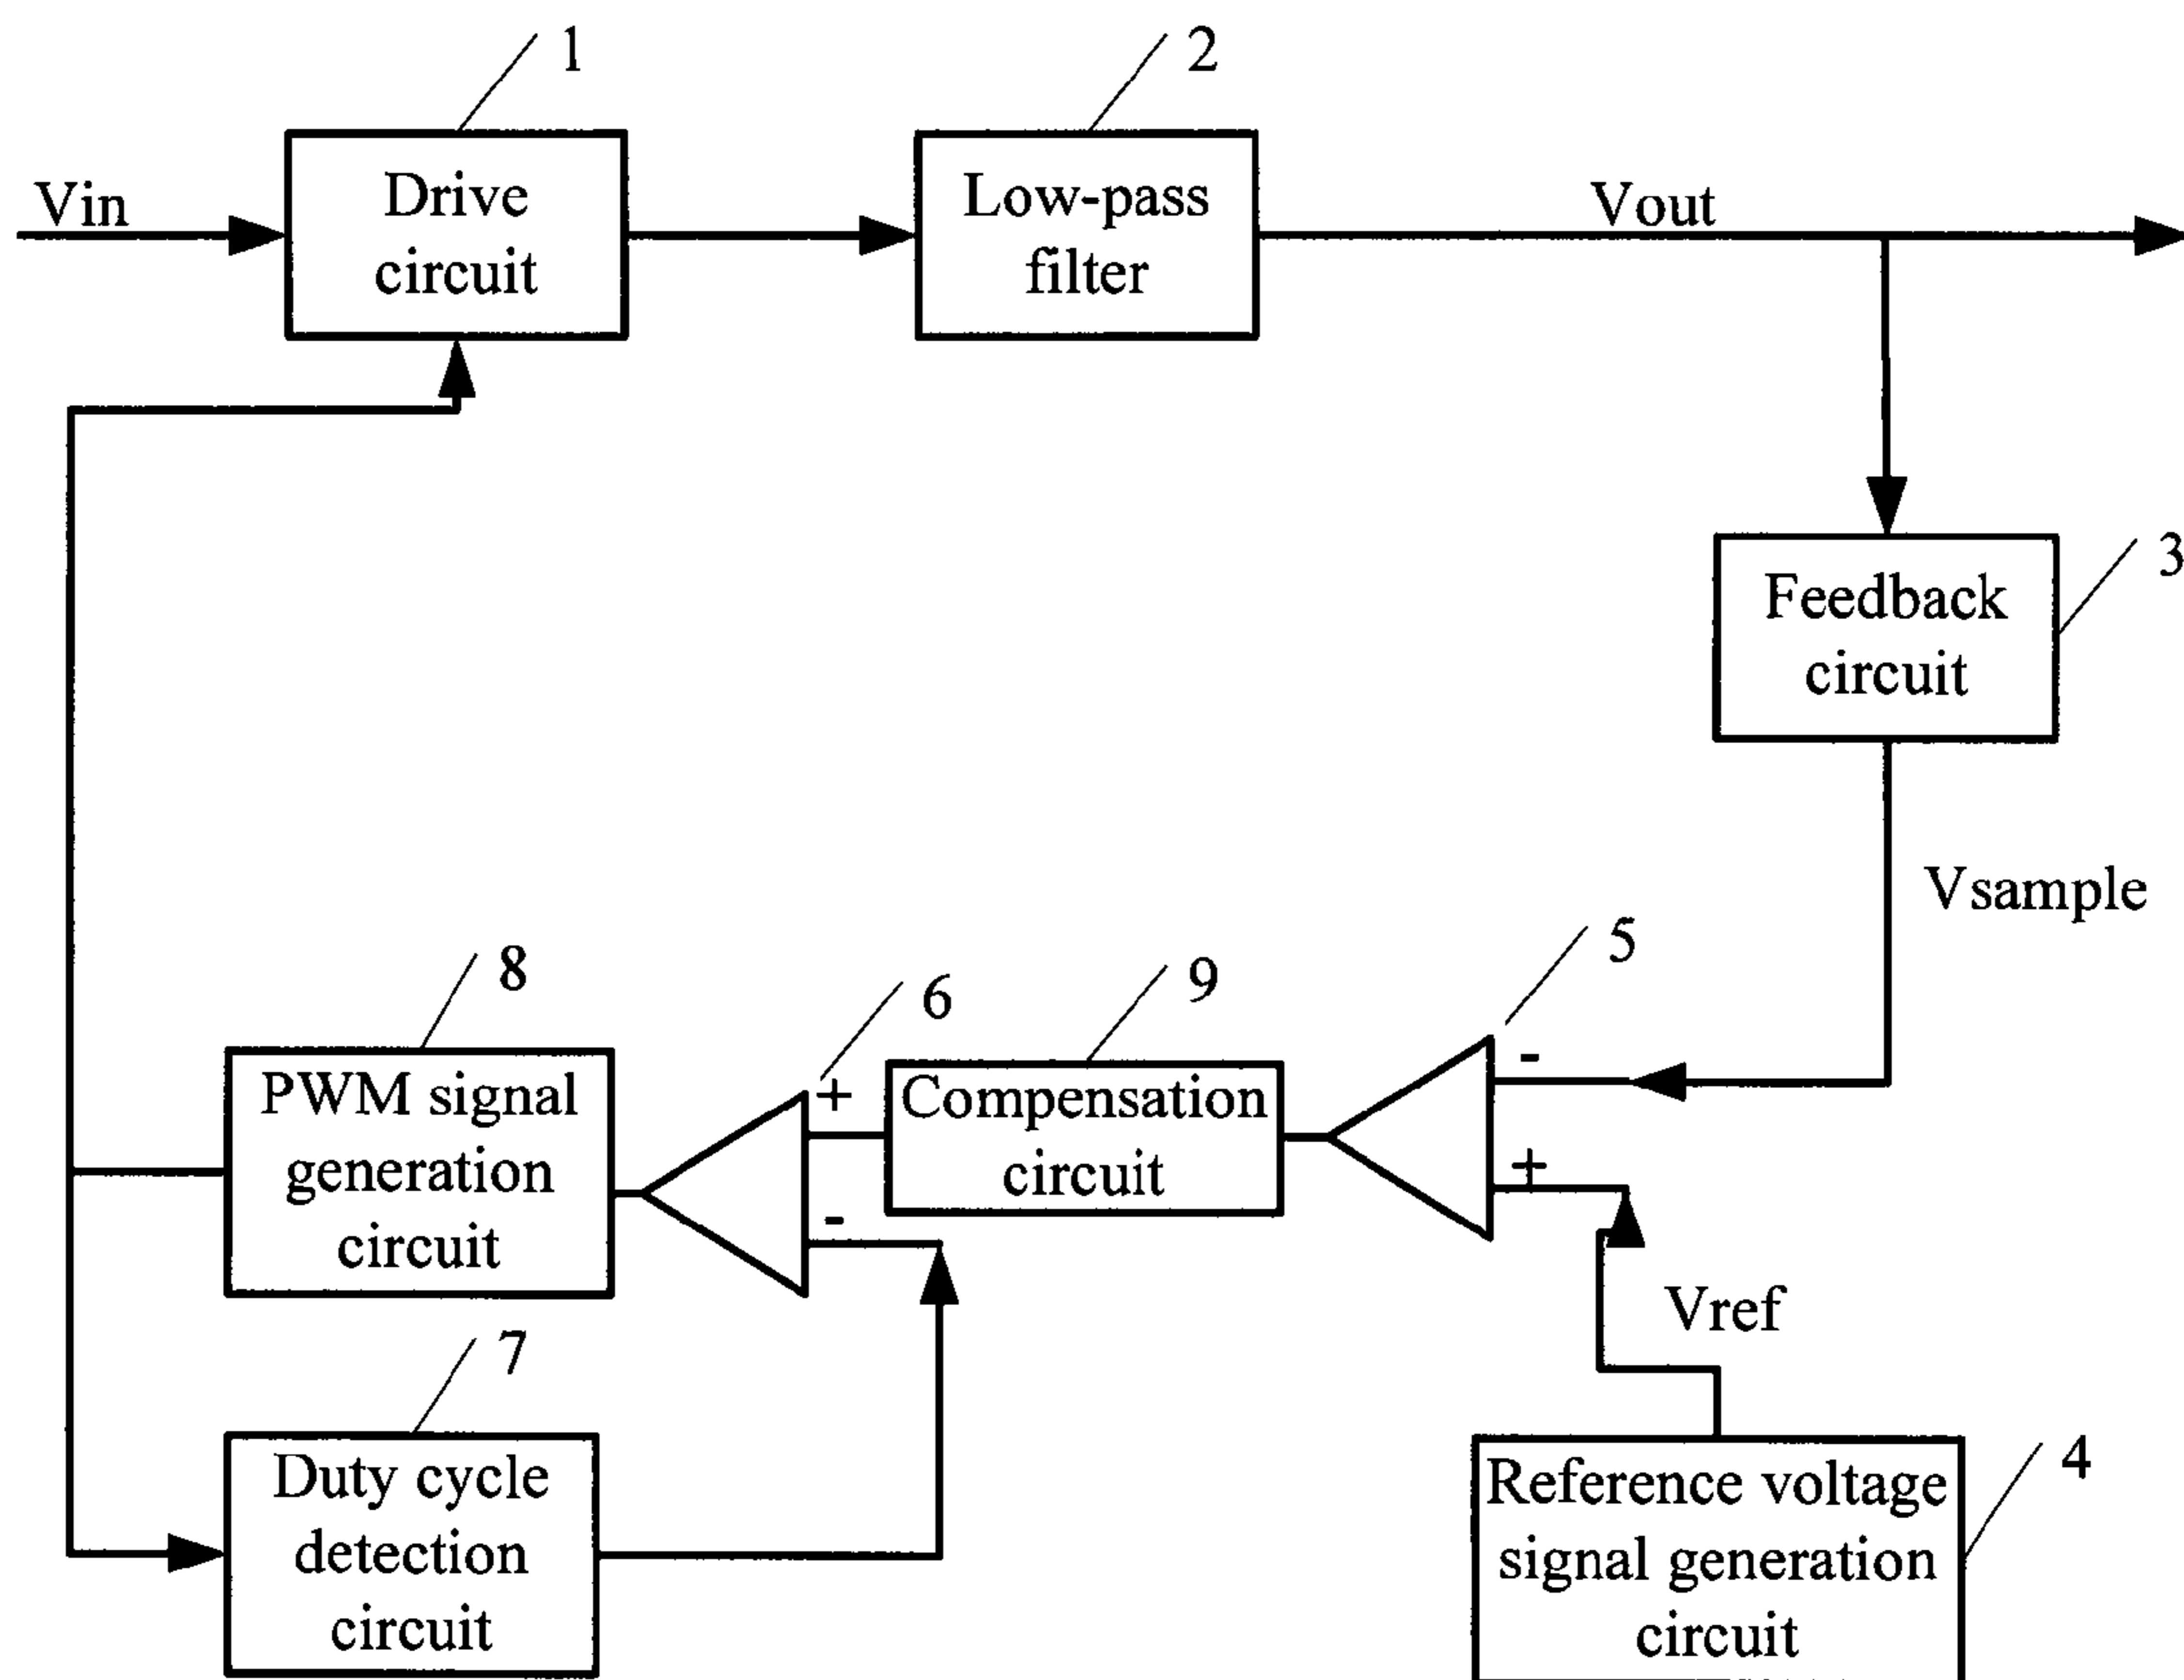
1
2
Vin
Drive circuit
Low-pass filter
Vout
3
Feedback circuit
Vsample
5
8
6
9
-
+
PWM signal generation circuit
Compensation circuit
+
-
+
Vref
7
Duty cycle detection circuit
4
Reference voltage signal generation circuit